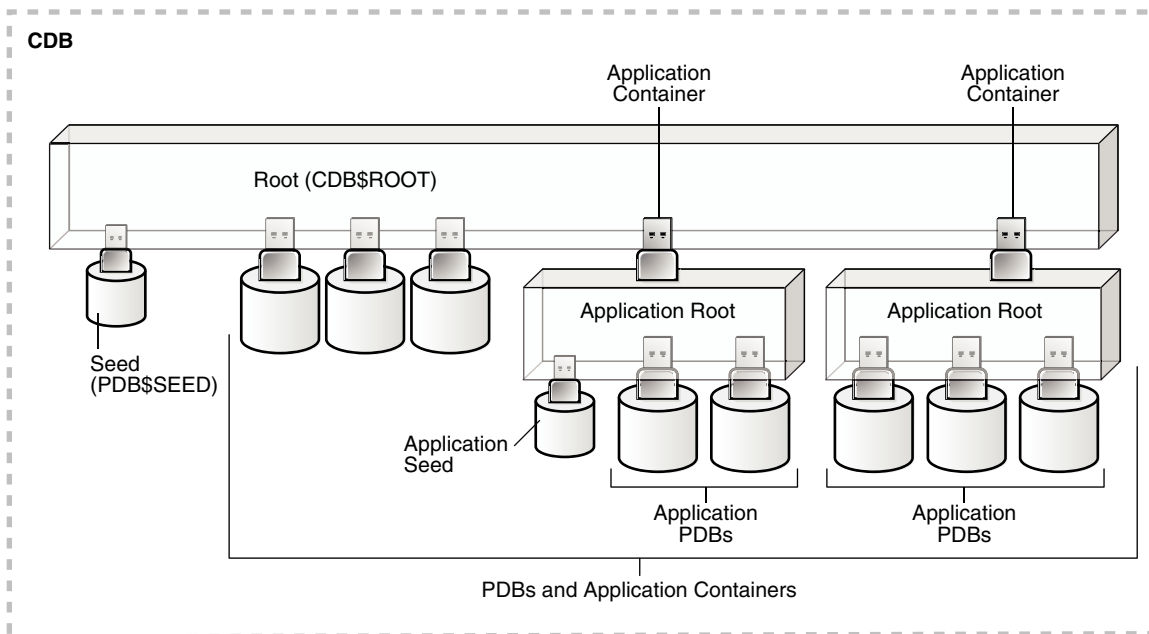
CDB

Application Container

Application Container

Root (CDB$ROOT)

Application Root

Application Root

Seed (PDB$SEED)

Application Seed

Application PDBs

Application PDBs

PDBs and Application Containers